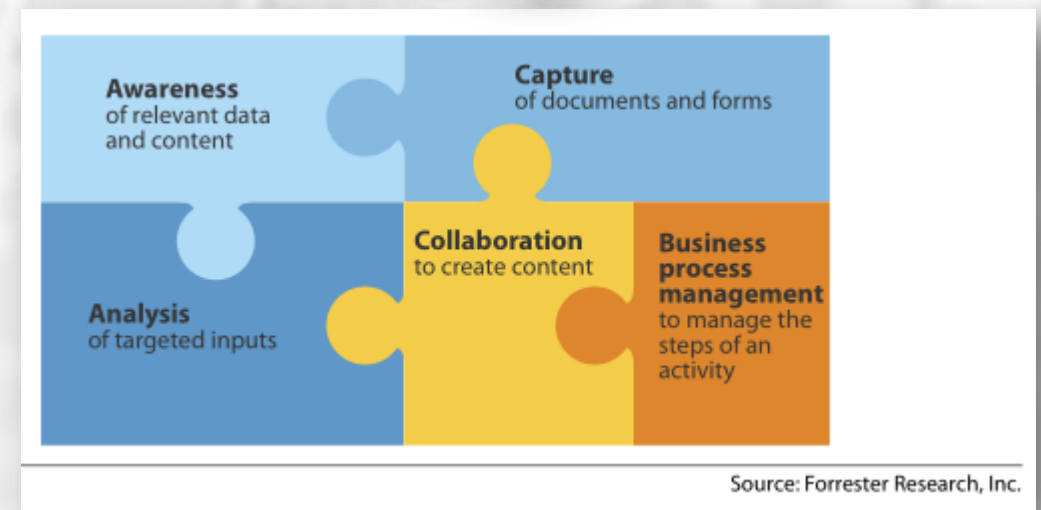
**Awareness**
of relevant data and content

**Capture**
of documents and forms

**Analysis**
of targeted inputs

**Collaboration**
to create content

**Business process management**
to manage the steps of an activity

Source: Forrester Research, Inc.